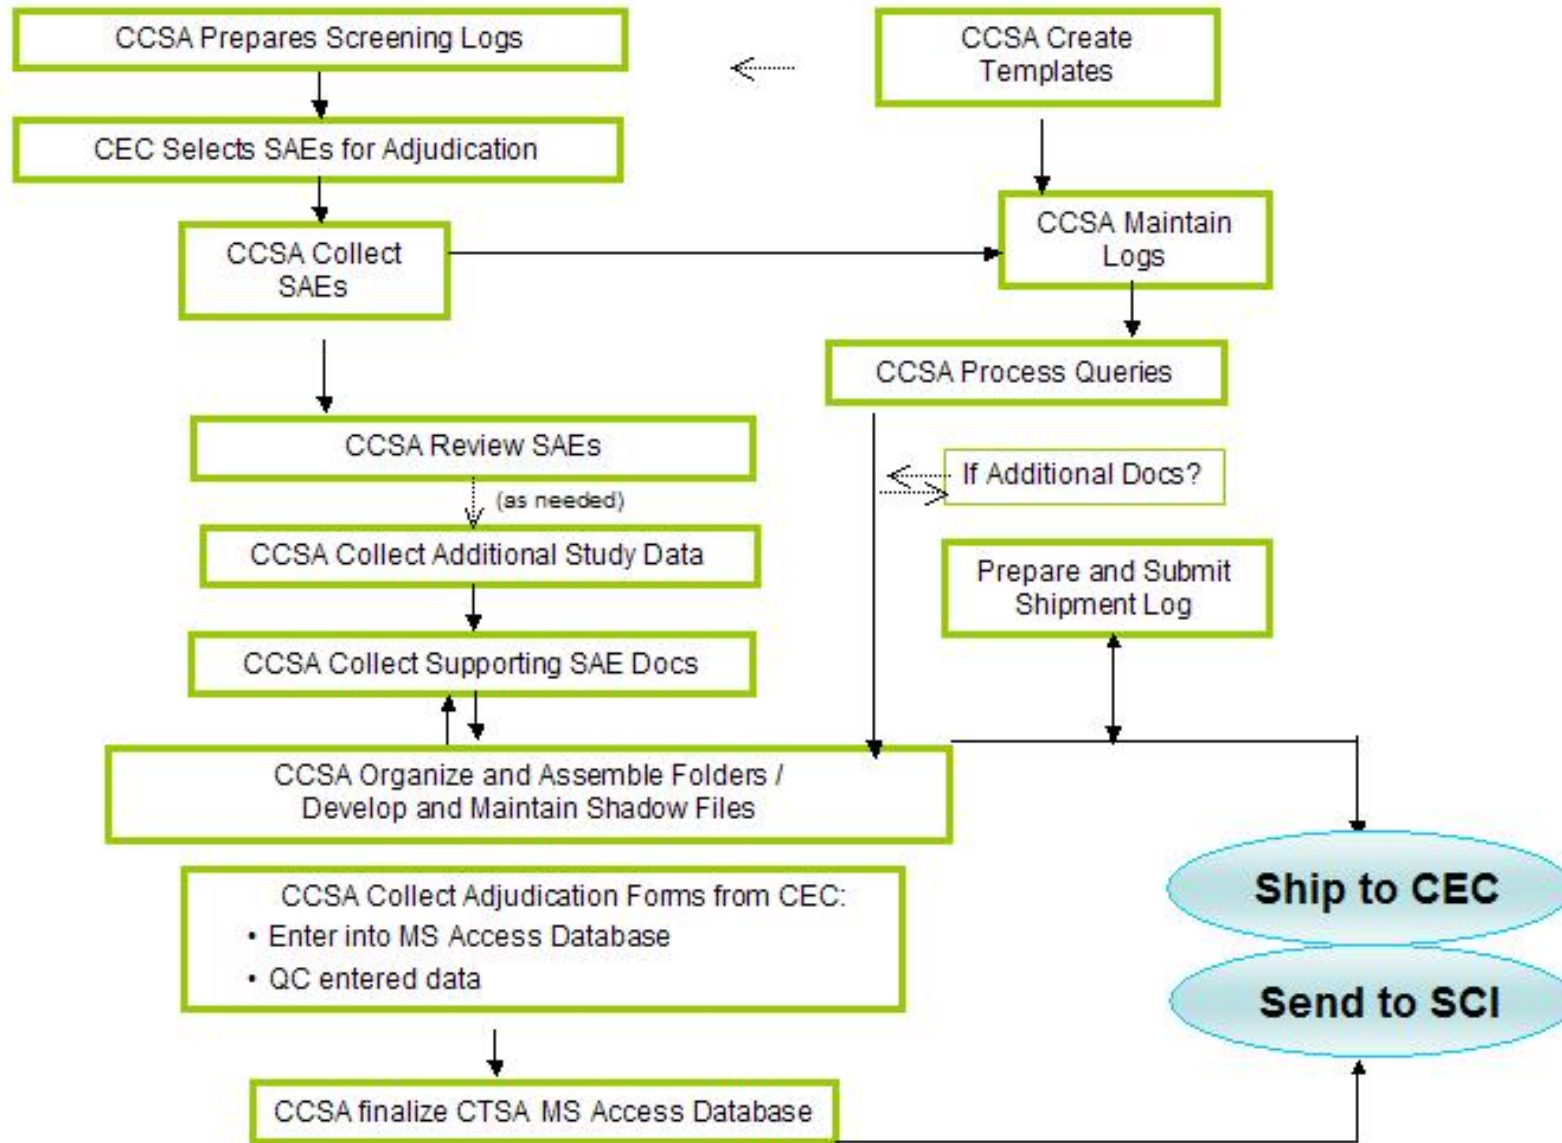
CCSA Prepares Screening Logs

CCSA Create Templates

CEC Selects SAEs for Adjudication

CCSA Collect SAEs

CCSA Maintain Logs

CCSA Process Queries

CCSA Review SAEs

If Additional Docs?

(as needed)

CCSA Collect Additional Study Data

Prepare and Submit Shipment Log

CCSA Collect Supporting SAE Docs

CCSA Organize and Assemble Folders / Develop and Maintain Shadow Files

Ship to CEC

CCSA Collect Adjudication Forms from CEC:
• Enter into MS Access Database
• QC entered data

Send to SCI

CCSA finalize CTSA MS Access Database